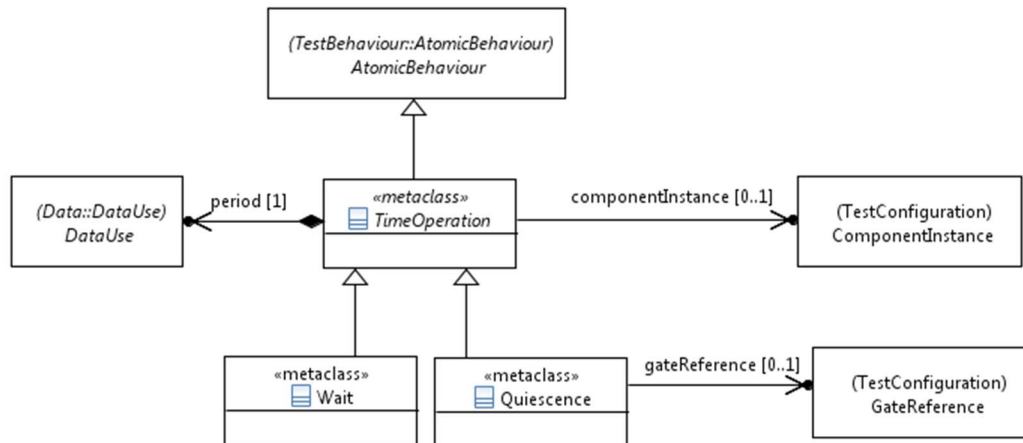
(TestBehaviour::AtomicBehaviour)
AtomicBehaviour

(Data::DataUse)
DataUse

period [1]

«metaclass»
TimeOperation

componentInstance [0..1]

(TestConfiguration)
ComponentInstance

«metaclass»
Wait

«metaclass»
Quiescence

gateReference [0..1]

(TestConfiguration)
GateReference